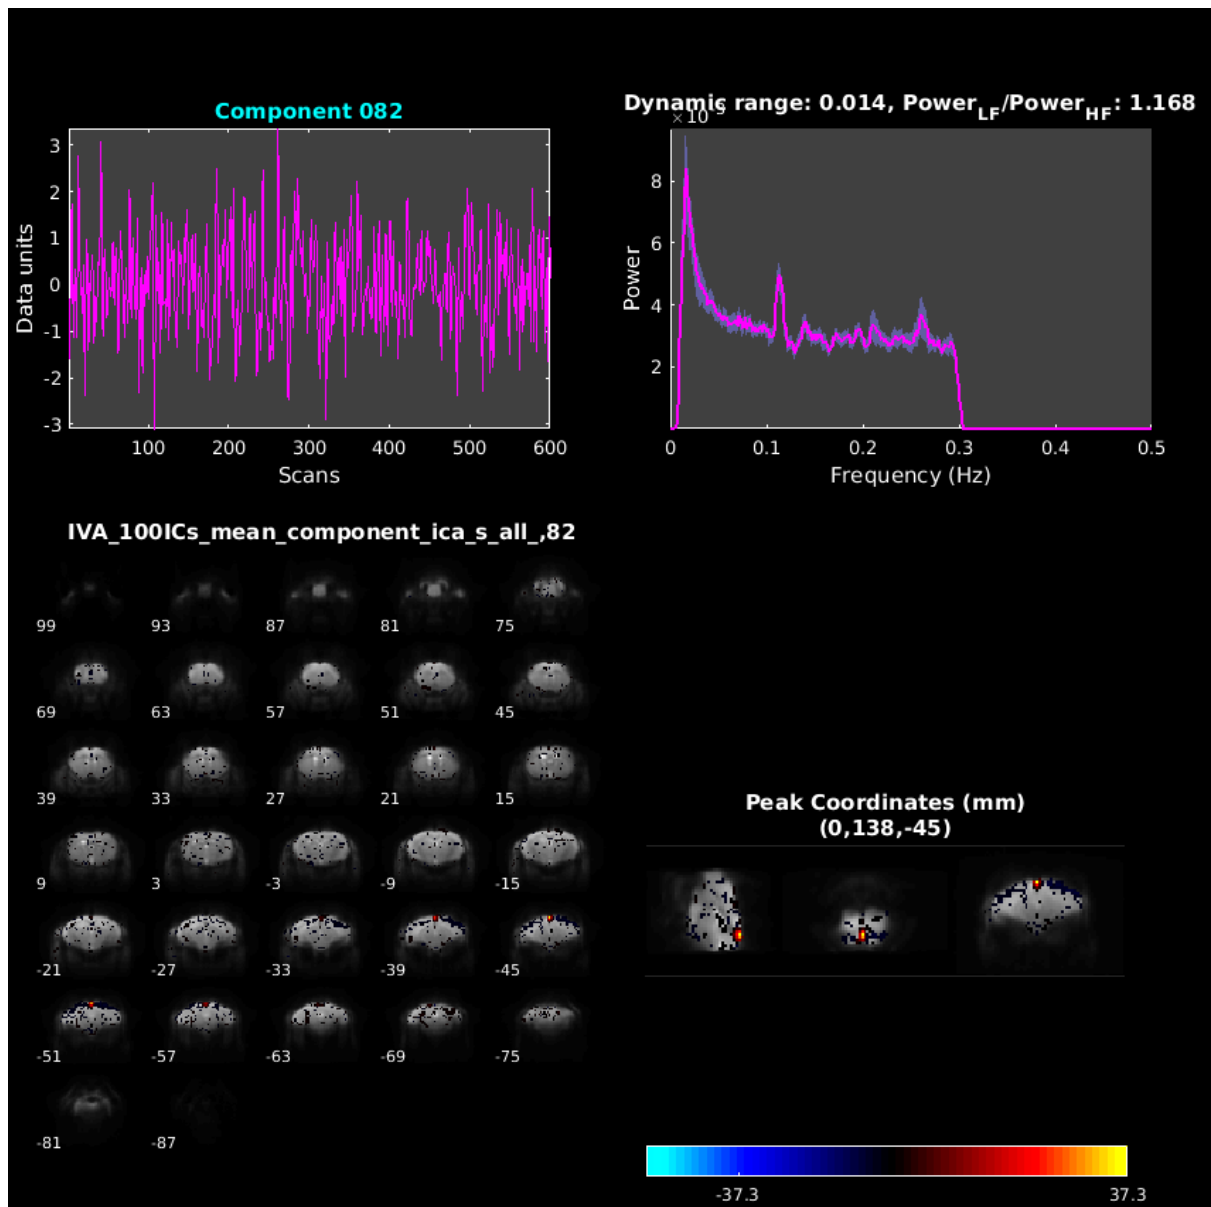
Component 082

Data units
3
2
1
0
-1
-2
-3
100 200 300 400 500 600
Scans

Dynamic range: 0.014, Power$_{LF}$/Power$_{HF}$: 1.168

$\times10^{-5}$
Power
8
6
4
2
0 0.1 0.2 0.3 0.4 0.5
Frequency (Hz)

IVA_100ICs_mean_component_ica_s_all_,82

99 93 87 81 75
69 63 57 51 45
39 33 27 21 15
9 3 -3 -9 -15
-21 -27 -33 -39 -45
-51 -57 -63 -69 -75
-81 -87

Peak Coordinates (mm)
(0,138,-45)

-37.3
37.3